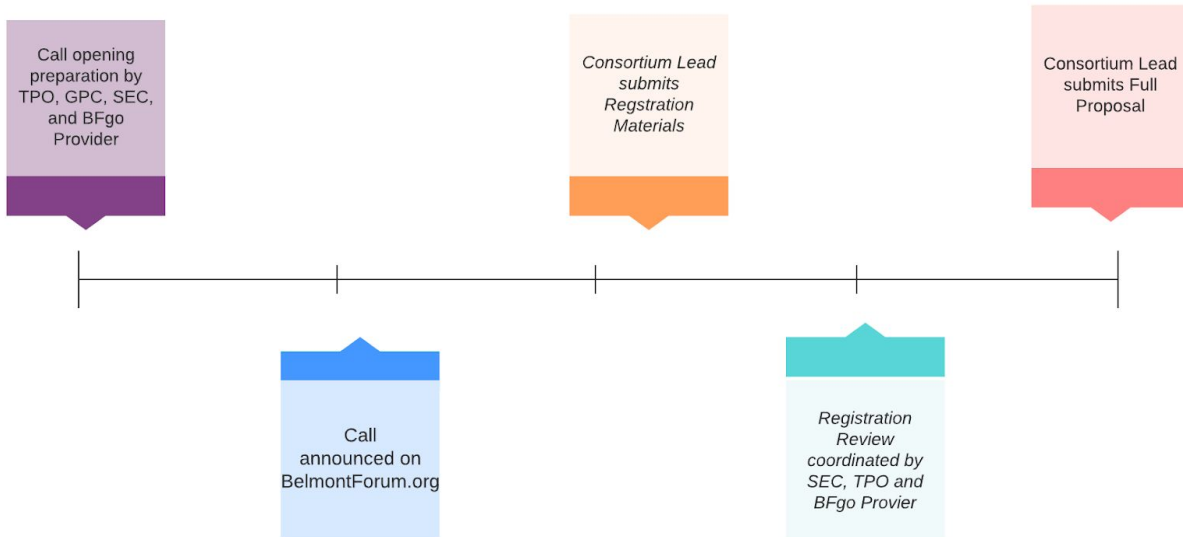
Call opening preparation by TPO, GPC, SEC, and BFgo Provider

Call announced on BelmontForum.org

Consortium Lead submits Regstration Materials

Registration Review coordinated by SEC, TPO and BFgo Provier

Consortium Lead submits Full Proposal